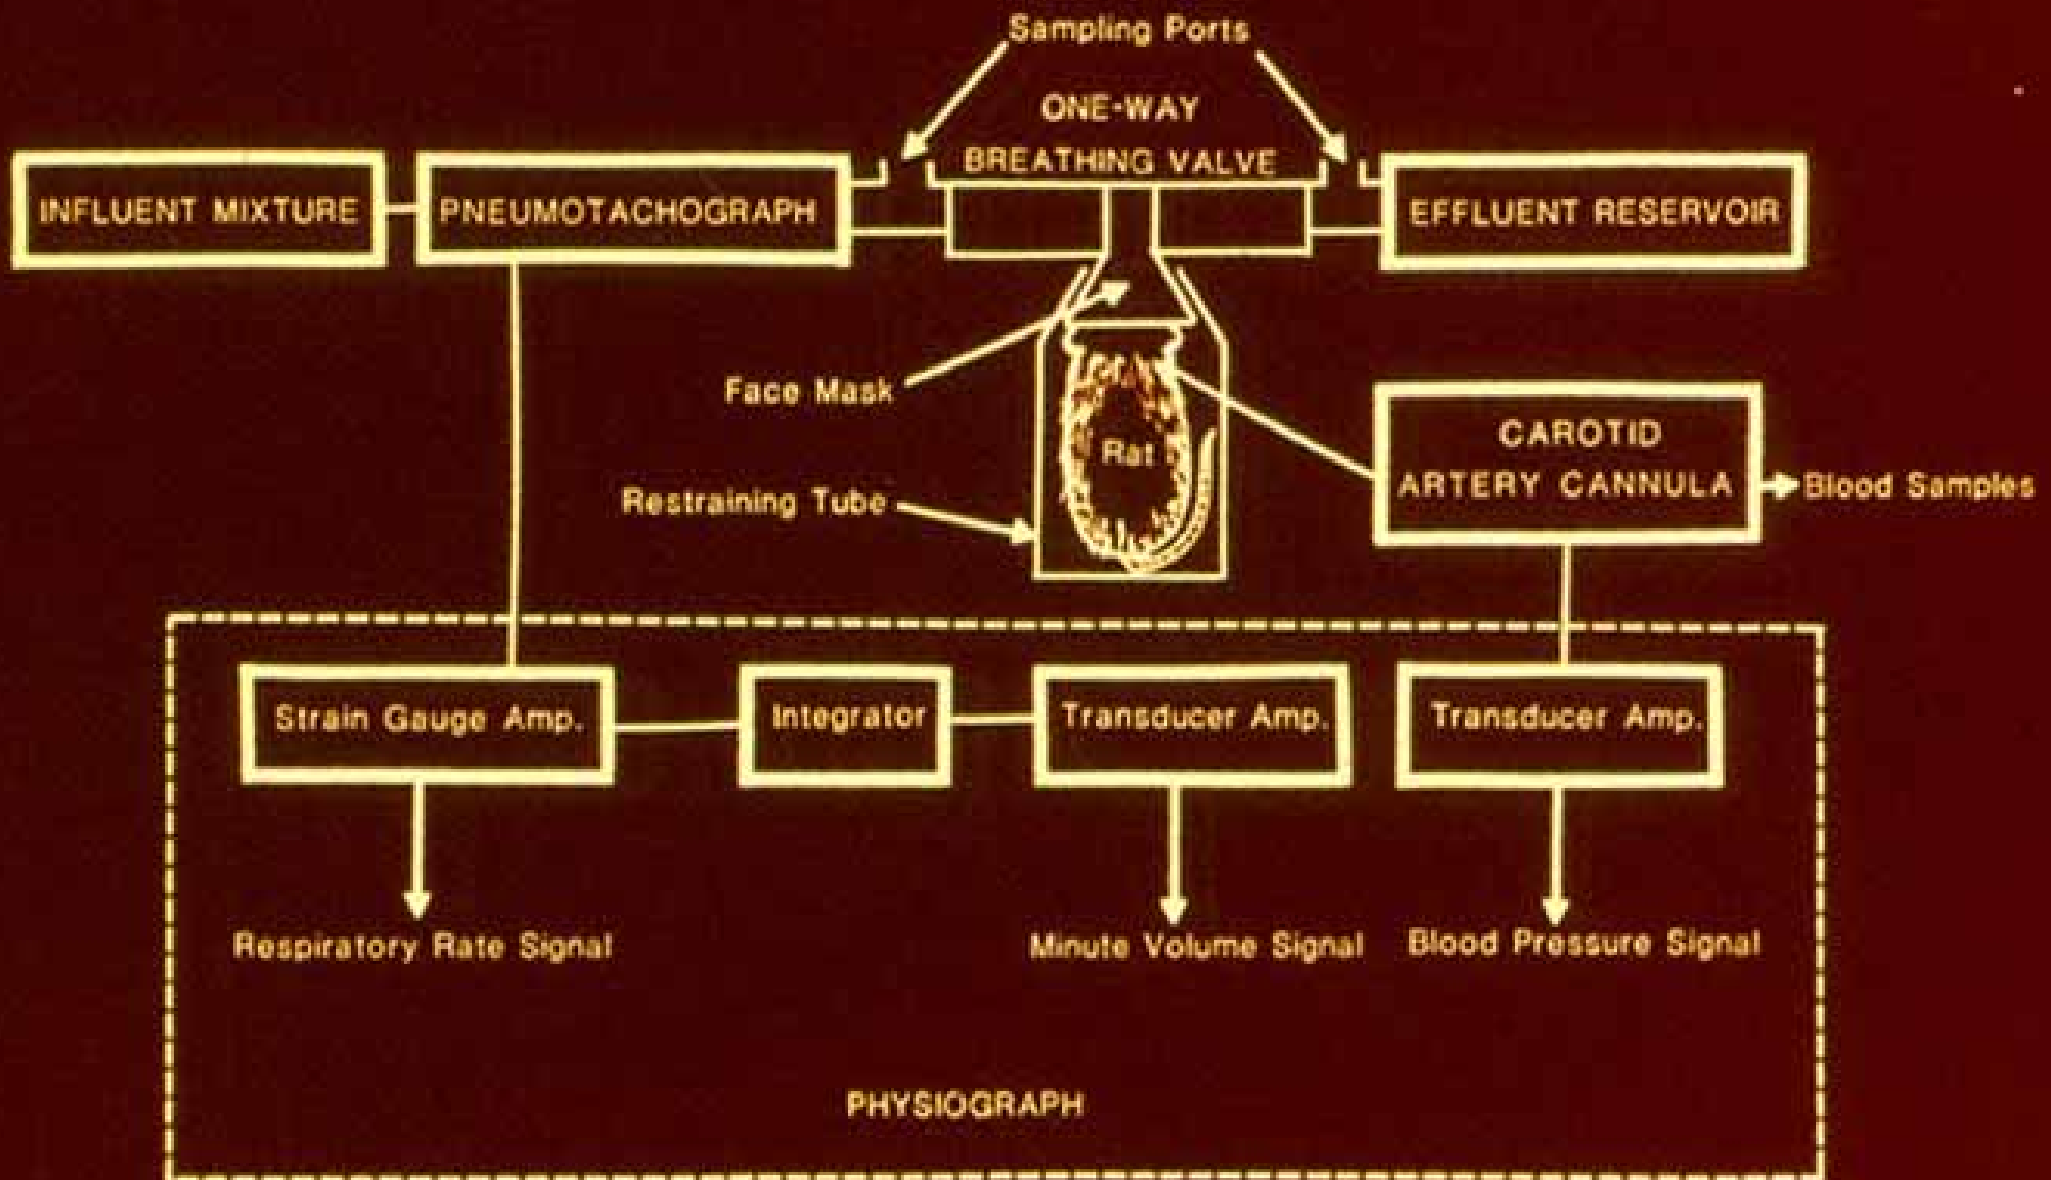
Sampling Ports

ONE-WAY BREATHING VALVE

INFLUENT MIXTURE

PNEUMOTACHOGRAPH

EFFLUENT RESERVOIR

Face Mask

Rat

Restraining Tube

CAROTID ARTERY CANNULA

Blood Samples

Strain Gauge Amp.

Integrator

Transducer Amp.

Transducer Amp.

Respiratory Rate Signal

Minute Volume Signal

Blood Pressure Signal

PHYSIOGRAPH